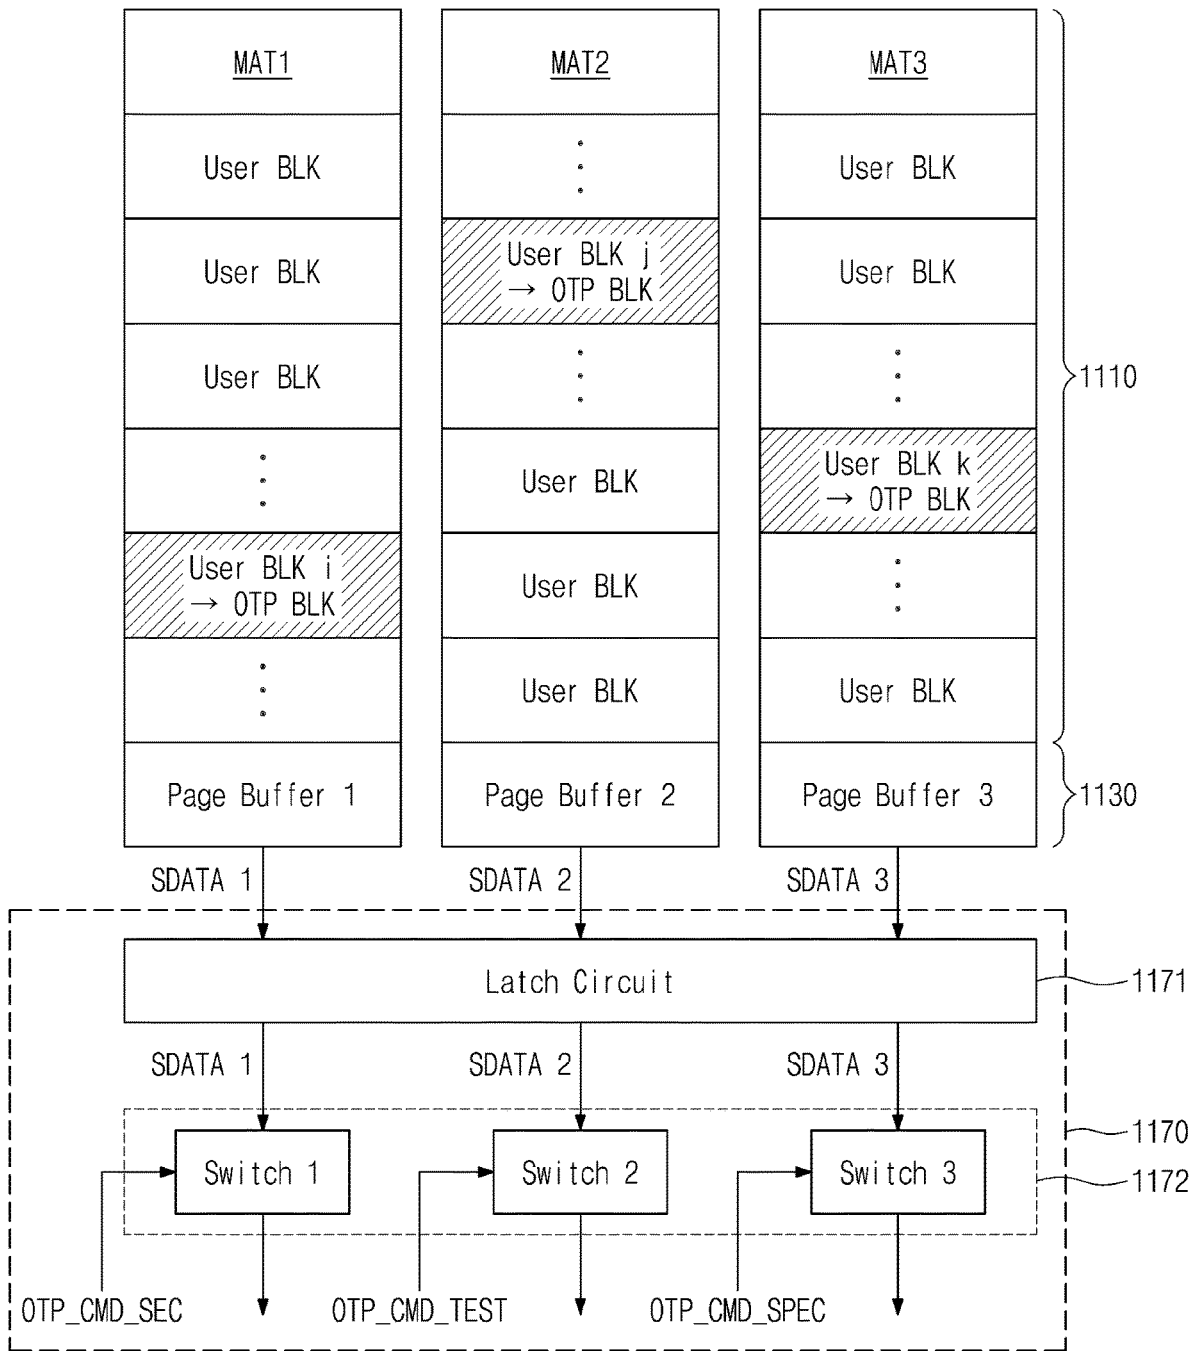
MAT1

User BLK

User BLK

User BLK

User BLK i
→ OTP BLK

Page Buffer 1

MAT2

User BLK j
→ OTP BLK

User BLK

User BLK

User BLK

Page Buffer 2

MAT3

User BLK

User BLK

User BLK k
→ OTP BLK

User BLK

Page Buffer 3

1110

1130

SDATA 1

SDATA 2

SDATA 3

Latch Circuit

1171

SDATA 1

SDATA 2

SDATA 3

1170

Switch 1

Switch 2

Switch 3

1172

OTP_CMD_SEC

OTP_CMD_TEST

OTP_CMD_SPEC